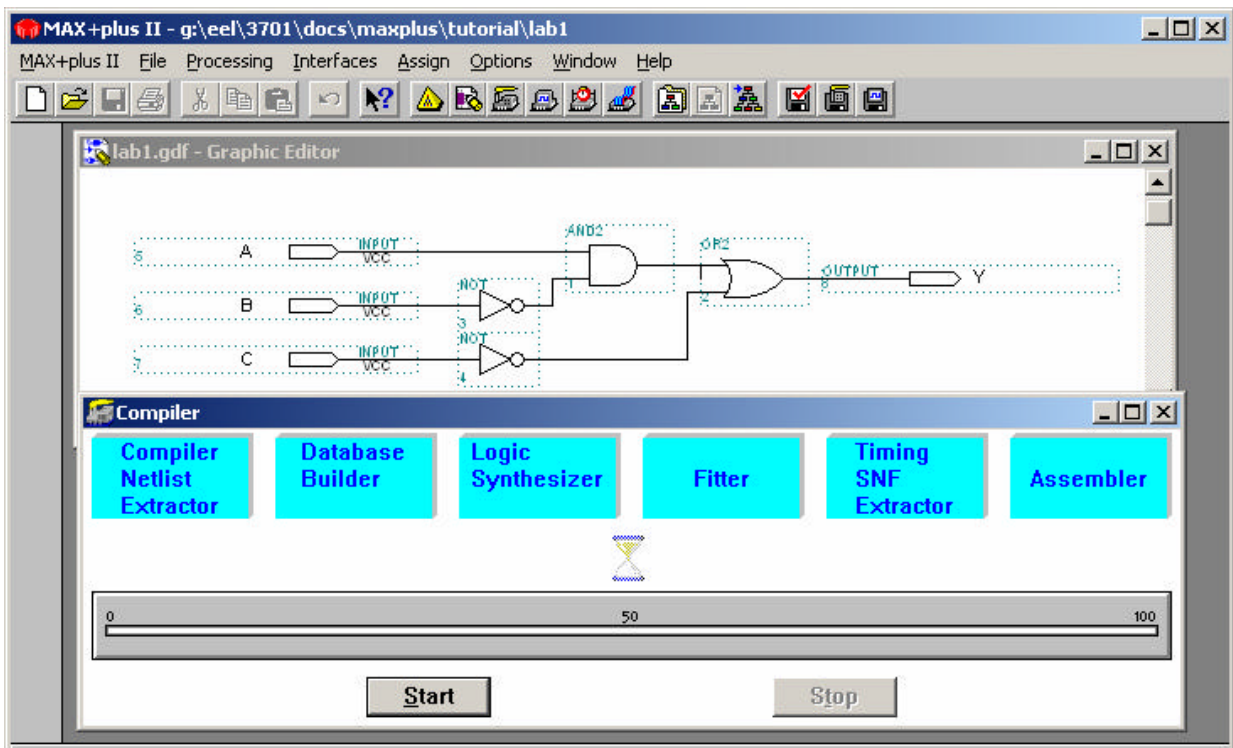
MAX+plus II - g:\eel\3701\docs\maxplus\tutorial\lab1

MAX+plus II File Processing Interfaces Assign Options Window Help

lab1.gdf - Graphic Editor

AND2
OR2
5 A INPUT VCC
6 B INPUT VCC
7 C INPUT VCC
NOT 3
NOT 4
1
2
OUTPUT 8 Y

Compiler

Compiler Netlist Extractor
Database Builder
Logic Synthesizer
Fitter
Timing SNF Extractor
Assembler

0
50
100

Start
Stop